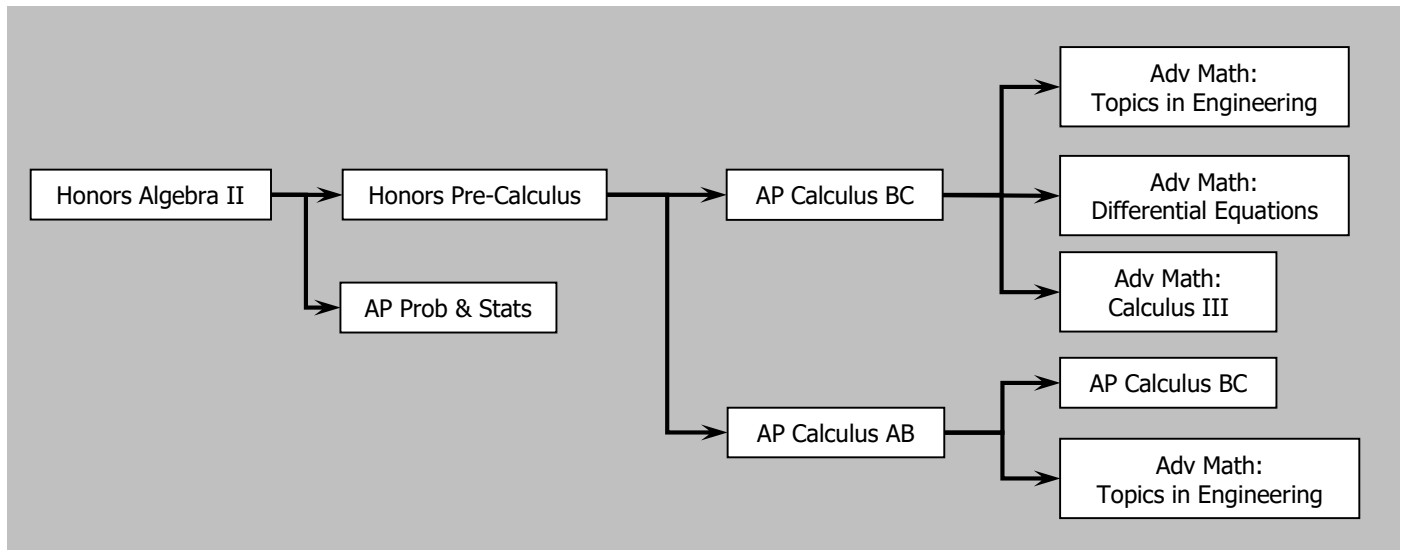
Honors Algebra II

Honors Pre-Calculus

AP Prob & Stats

AP Calculus BC

AP Calculus AB

Adv Math:
Topics in Engineering

Adv Math:
Differential Equations

Adv Math:
Calculus III

AP Calculus BC

Adv Math:
Topics in Engineering